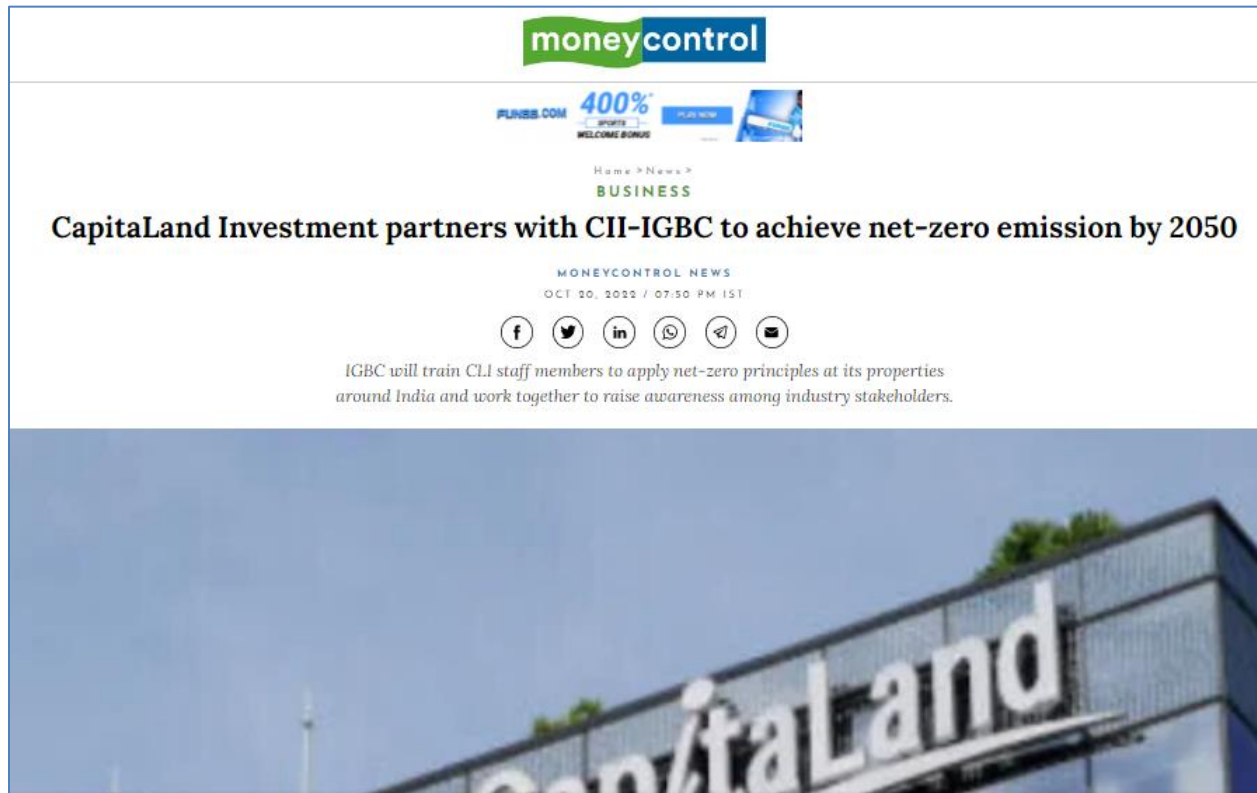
moneycontrol

FUN88.COM 400% SPORTS WELCOME BONUS PLAY NOW

Home > News >

BUSINESS

CapitaLand Investment partners with CII-IGBC to achieve net-zero emission by 2050

MONEYCONTROL NEWS

OCT 20, 2022 / 07:50 PM IST

IGBC will train CLI staff members to apply net-zero principles at its properties around India and work together to raise awareness among industry stakeholders.

CapitaLand